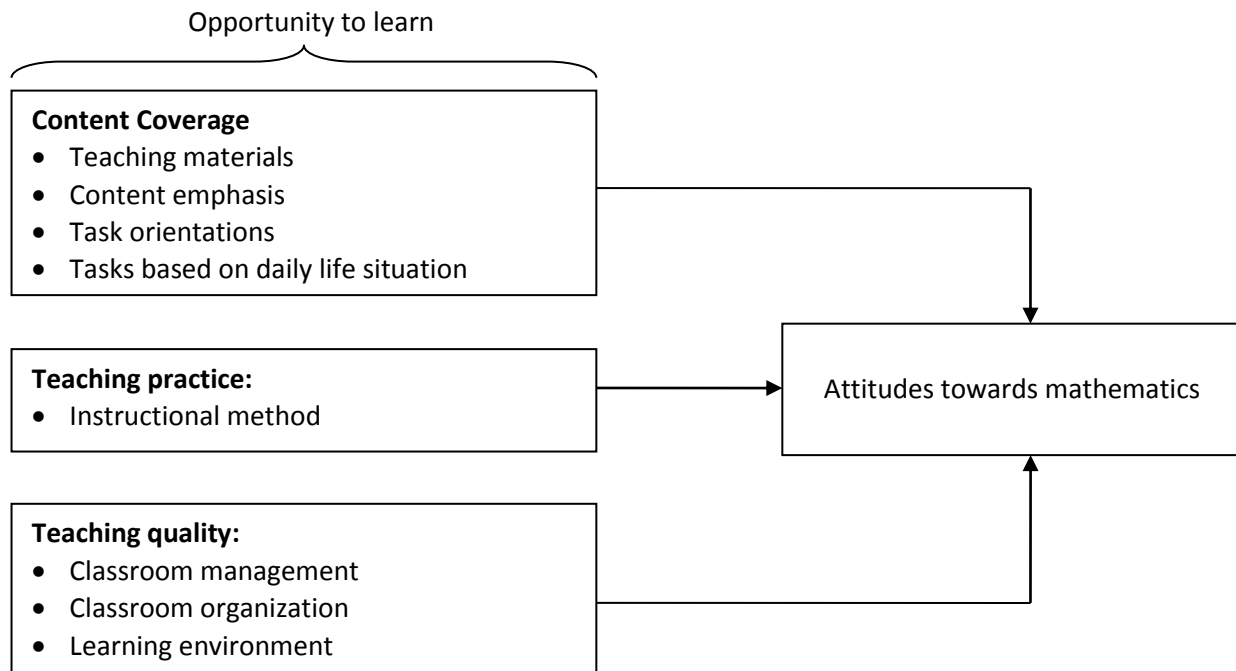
Opportunity to learn

**Content Coverage**
- Teaching materials
- Content emphasis
- Task orientations
- Tasks based on daily life situation

**Teaching practice:**
- Instructional method

**Teaching quality:**
- Classroom management
- Classroom organization
- Learning environment

Attitudes towards mathematics